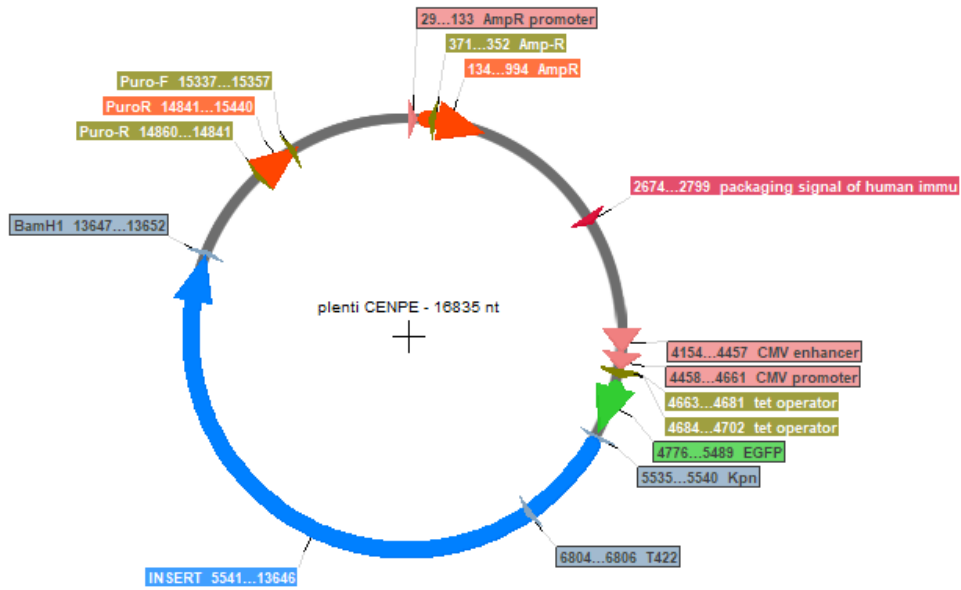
29...133 AmpR promoter
371...352 Amp-R
134...994 AmpR
Puro-F 15337...15357
PuroR 14841...15440
Puro-R 14860...14841
2674...2799 packaging signal of human immu
BamH1 13647...13652
plenti CENPE - 16835 nt
4154...4457 CMV enhancer
4458...4661 CMV promoter
4663...4681 tet operator
4684...4702 tet operator
4776...5489 EGFP
5535...5540 Kpn
6804...6806 T422
INSERT 5541...13646